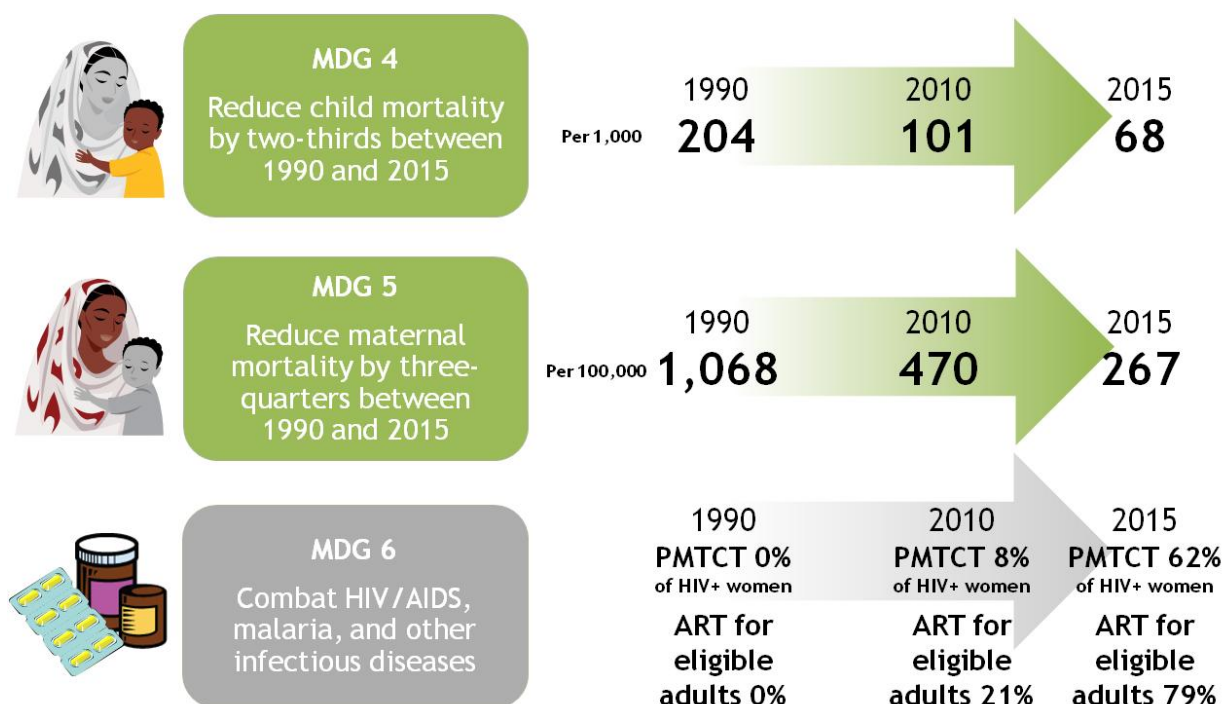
MDG 4
Reduce child mortality by two-thirds between 1990 and 2015

Per 1,000
1990
204
2010
101
2015
68

MDG 5
Reduce maternal mortality by three-quarters between 1990 and 2015

Per 100,000
1990
1,068
2010
470
2015
267

MDG 6
Combat HIV/AIDS, malaria, and other infectious diseases

1990
PMTCT 0%
of HIV+ women
ART for eligible adults 0%

2010
PMTCT 8%
of HIV+ women
ART for eligible adults 21%

2015
PMTCT 62%
of HIV+ women
ART for eligible adults 79%